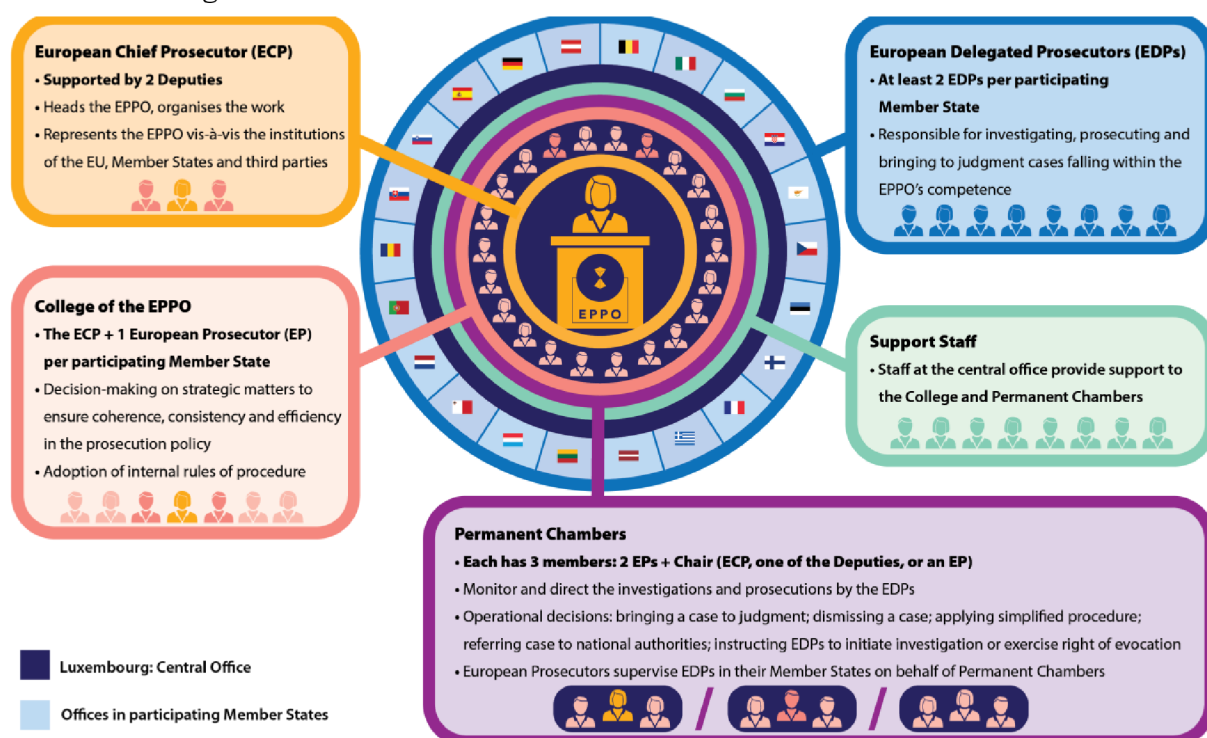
European Chief Prosecutor (ECP)
• Supported by 2 Deputies
• Heads the EPPO, organises the work
• Represents the EPPO vis-à-vis the institutions of the EU, Member States and third parties

European Delegated Prosecutors (EDPs)
• At least 2 EDPs per participating Member State
• Responsible for investigating, prosecuting and bringing to judgment cases falling within the EPPO's competence

EPPO

College of the EPPO
• The ECP + 1 European Prosecutor (EP) per participating Member State
• Decision-making on strategic matters to ensure coherence, consistency and efficiency in the prosecution policy
• Adoption of internal rules of procedure

Support Staff
• Staff at the central office provide support to the College and Permanent Chambers

Permanent Chambers
• Each has 3 members: 2 EPs + Chair (ECP, one of the Deputies, or an EP)
• Monitor and direct the investigations and prosecutions by the EDPs
• Operational decisions: bringing a case to judgment; dismissing a case; applying simplified procedure; referring case to national authorities; instructing EDPs to initiate investigation or exercise right of evocation
• European Prosecutors supervise EDPs in their Member States on behalf of Permanent Chambers

/ /

Luxembourg: Central Office

Offices in participating Member States